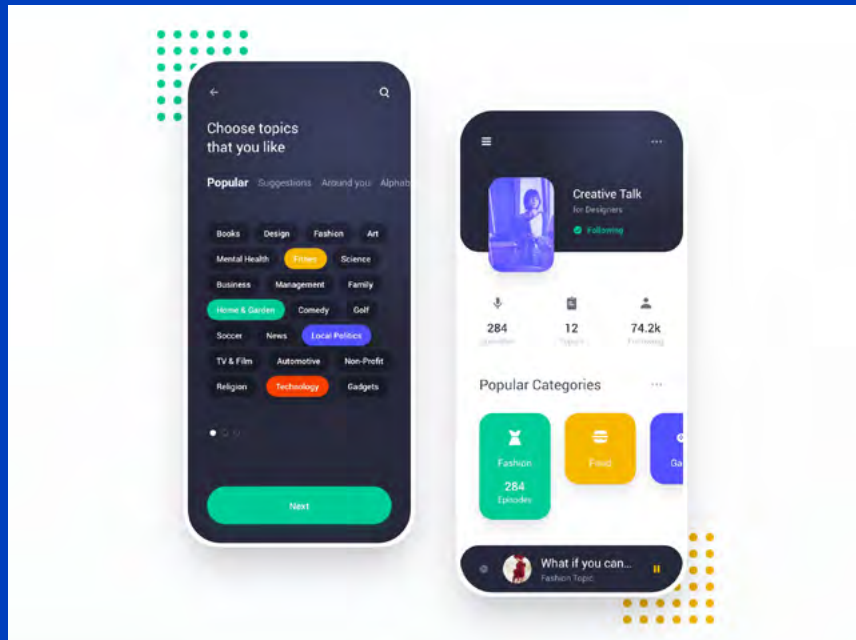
Choose topics that you like

Popular Suggestions Around you Alphab

Books Design Fashion Art
Mental Health Fitness Science
Business Management Family
Home & Garden Comedy Golf
Soccer News Local Politics
TV & Film Automotive Non-Profit
Religion Technology Gadgets

Next

Creative Talk
for Designers
Following

284
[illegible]

12
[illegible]

74.2k
Following

Popular Categories

Fashion
284
Episodes

Food

Ga

What if you can...
Fashion Topic